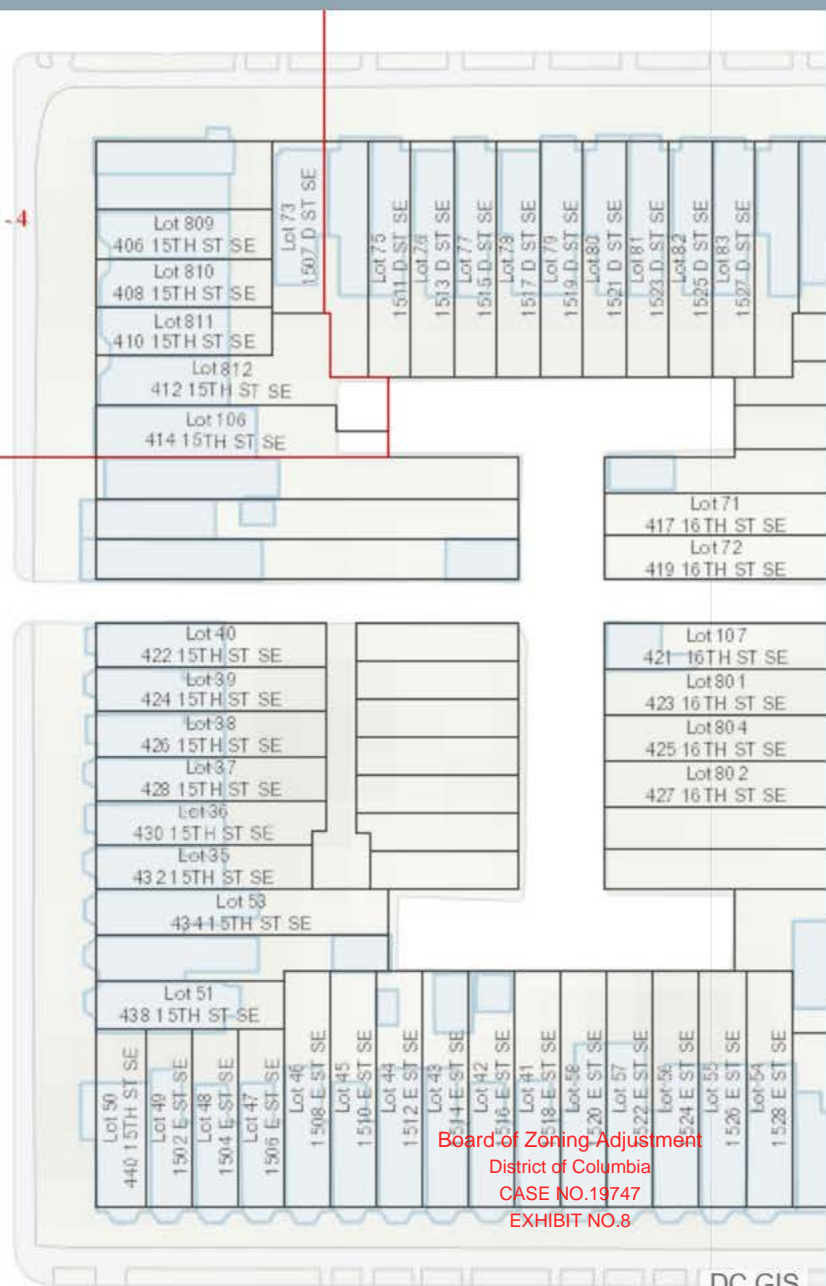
-4

Lot 809
406 15TH ST SE
Lot 810
408 15TH ST SE
Lot 811
410 15TH ST SE
Lot 812
412 15TH ST SE
Lot 106
414 15TH ST SE

Lot 73
1507 D ST SE
Lot 75
1511 D ST SE
Lot 76
1513 D ST SE
Lot 77
1515 D ST SE
Lot 78
1517 D ST SE
Lot 79
1519 D ST SE
Lot 80
1521 D ST SE
Lot 81
1523 D ST SE
Lot 82
1525 D ST SE
Lot 83
1527 D ST SE

Lot 71
417 16TH ST SE
Lot 72
419 16TH ST SE

Lot 40
422 15TH ST SE
Lot 39
424 15TH ST SE
Lot 38
426 15TH ST SE
Lot 37
428 15TH ST SE
Lot 36
430 15TH ST SE
Lot 35
432 15TH ST SE
Lot 53
434 15TH ST SE

Lot 107
421 16TH ST SE
Lot 801
423 16TH ST SE
Lot 804
425 16TH ST SE
Lot 802
427 16TH ST SE

Lot 51
438 15TH ST SE

Lot 50
440 15TH ST SE
Lot 49
1502 E ST SE
Lot 48
1504 E ST SE
Lot 47
1506 E ST SE
Lot 46
1508 E ST SE
Lot 45
1510 E ST SE
Lot 44
1512 E ST SE
Lot 43
1514 E ST SE
Lot 42
1516 E ST SE
Lot 41
1518 E ST SE
Lot 58
1520 E ST SE
Lot 57
1522 E ST SE
Lot 56
1524 E ST SE
Lot 55
1526 E ST SE
Lot 54
1528 E ST SE

Board of Zoning Adjustment
District of Columbia
CASE NO.19747
EXHIBIT NO.8

DC GIS